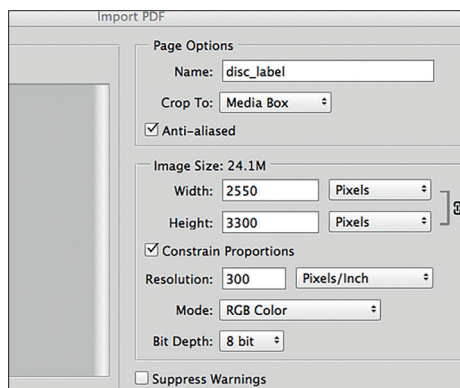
Import PDF

Page Options

Name: disc_label

Crop To: Media Box

☑ Anti-aliased

Image Size: 24.1M

Width: 2550 Pixels

Height: 3300 Pixels

☑ Constrain Proportions

Resolution: 300 Pixels/Inch

Mode: RGB Color

Bit Depth: 8 bit

☐ Suppress Warnings